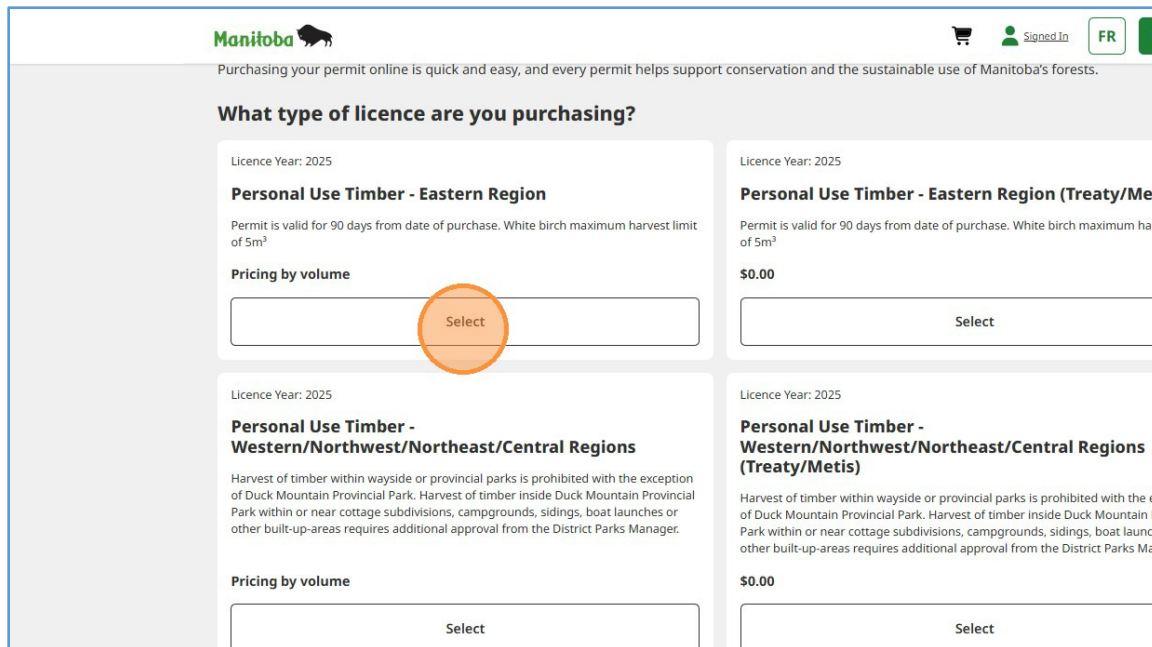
Manitoba

Signed In

FR

Purchasing your permit online is quick and easy, and every permit helps support conservation and the sustainable use of Manitoba's forests.

What type of licence are you purchasing?

Licence Year: 2025

Personal Use Timber - Eastern Region

Permit is valid for 90 days from date of purchase. White birch maximum harvest limit of 5m³

Pricing by volume

Select

Licence Year: 2025

Personal Use Timber - Eastern Region (Treaty/Me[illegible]

Permit is valid for 90 days from date of purchase. White birch maximum ha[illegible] of 5m³

$0.00

Select

Licence Year: 2025

Personal Use Timber - Western/Northwest/Northeast/Central Regions

Harvest of timber within wayside or provincial parks is prohibited with the exception of Duck Mountain Provincial Park. Harvest of timber inside Duck Mountain Provincial Park within or near cottage subdivisions, campgrounds, sidings, boat launches or other built-up-areas requires additional approval from the District Parks Manager.

Pricing by volume

Select

Licence Year: 2025

Personal Use Timber - Western/Northwest/Northeast/Central Regions (Treaty/Metis)

Harvest of timber within wayside or provincial parks is prohibited with the e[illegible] of Duck Mountain Provincial Park. Harvest of timber inside Duck Mountain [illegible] Park within or near cottage subdivisions, campgrounds, sidings, boat launc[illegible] other built-up-areas requires additional approval from the District Parks Ma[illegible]

$0.00

Select